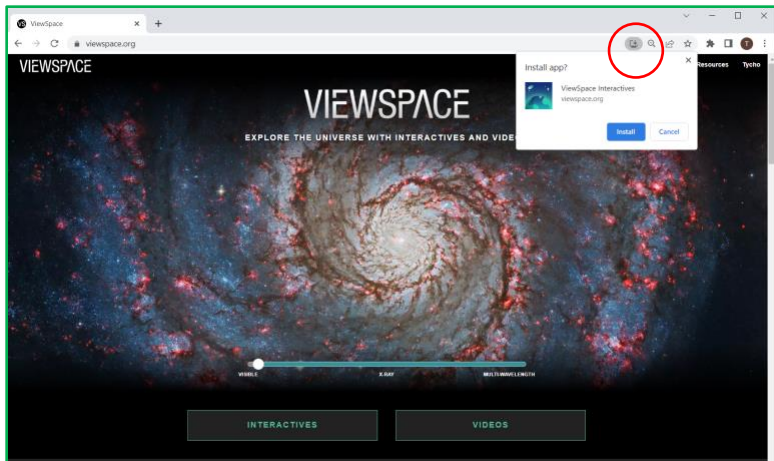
ViewSpace
viewspace.org
VIEWSPACE
Resources
Tycho
Install app?
ViewSpace Interactives
viewspace.org
Install
Cancel
VIEWSPACE
EXPLORE THE UNIVERSE WITH INTERACTIVES AND VIDE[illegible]
VISIBLE
X-RAY
MULTIWAVELENGTH
INTERACTIVES
VIDEOS